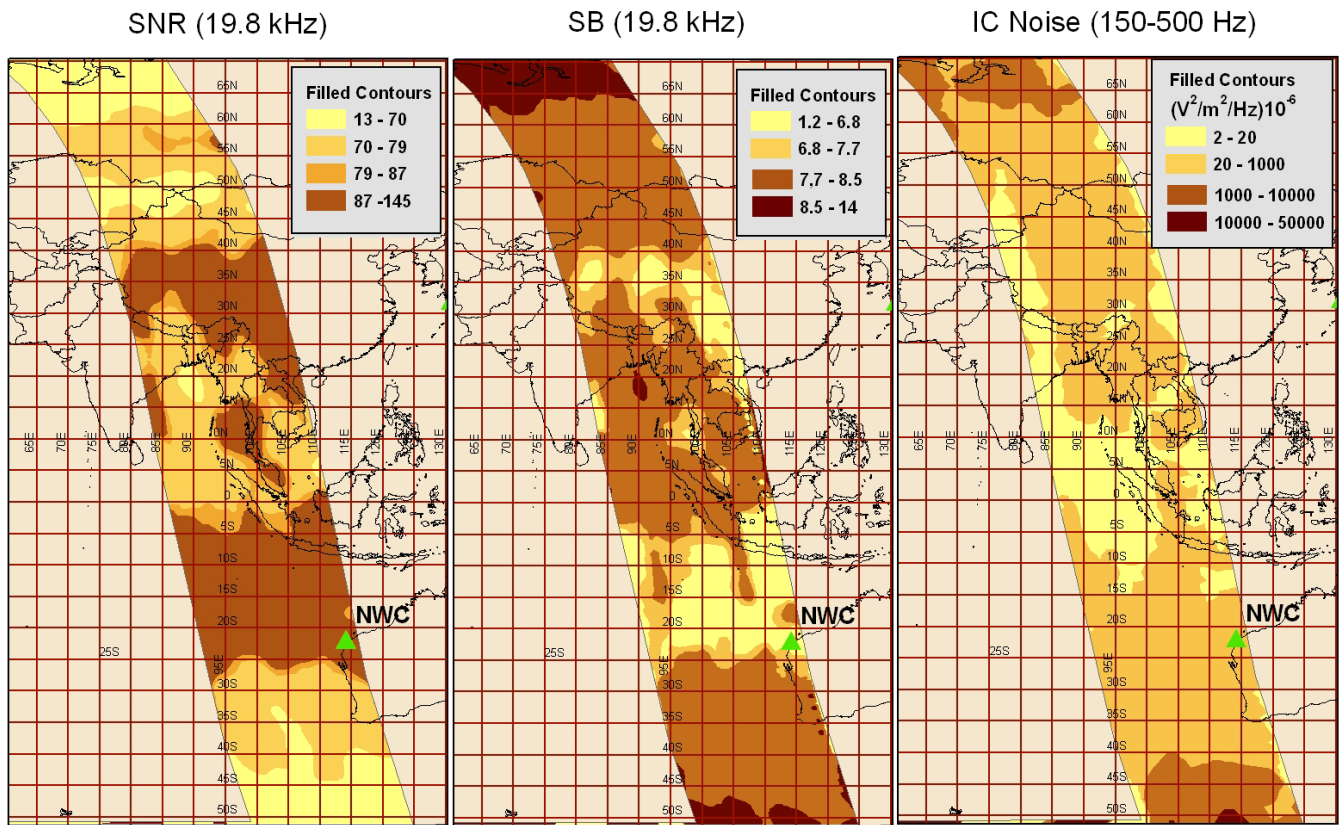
SNR (19.8 kHz)

Filled Contours
13 - 70
70 - 79
79 - 87
87 -145

65N
60N
55N
50N
45N
40N
35N
30N
25N
20N
15N
10N
5N
0
5S
10S
15S
20S
25S
30S
35S
40S
45S
50S
65E
70E
75E
80E
85E
90E
95E
100E
105E
110E
115E
120E
125E
130E
NWC

SB (19.8 kHz)

Filled Contours
1.2 - 6.8
6.8 - 7.7
7.7 - 8.5
8.5 - 14

65N
60N
55N
50N
45N
40N
35N
30N
25N
20N
15N
10N
5N
0
5S
10S
15S
20S
25S
30S
35S
40S
45S
50S
65E
70E
75E
80E
85E
90E
95E
100E
105E
110E
115E
120E
125E
130E
NWC

IC Noise (150-500 Hz)

Filled Contours
$(V^2/m^2/Hz)10^{-6}$
2 - 20
20 - 1000
1000 - 10000
10000 - 50000

65N
60N
55N
50N
45N
40N
35N
30N
25N
20N
15N
10N
5N
0
5S
10S
15S
20S
25S
30S
35S
40S
45S
50S
65E
70E
75E
80E
85E
90E
95E
100E
105E
110E
115E
120E
125E
130E
NWC